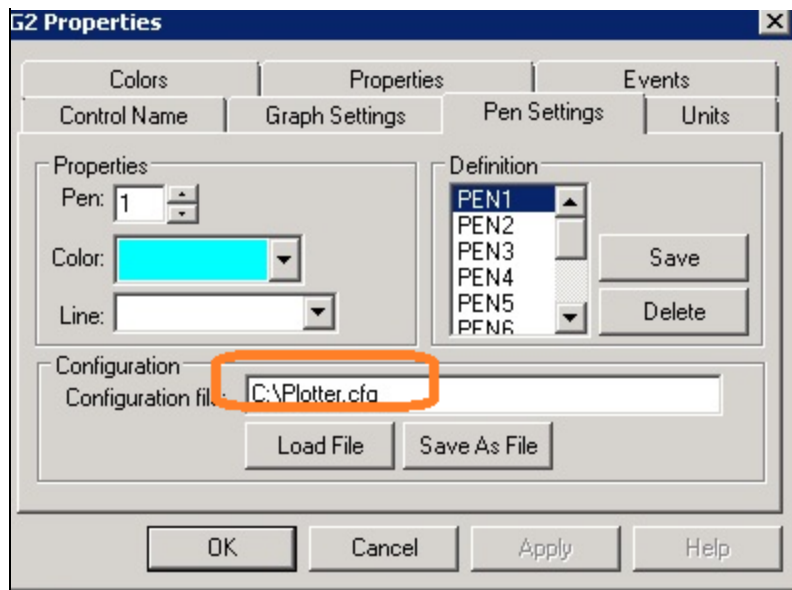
G2 Properties

Colors | Properties | Events
Control Name | Graph Settings | Pen Settings | Units

Properties
Pen: 1
Color:
Line:

Definition
PEN1
PEN2
PEN3
PEN4
PEN5
PEN6

Save
Delete

Configuration
Configuration fil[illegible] C:\Plotter.cfg

Load File
Save As File

OK
Cancel
Apply
Help